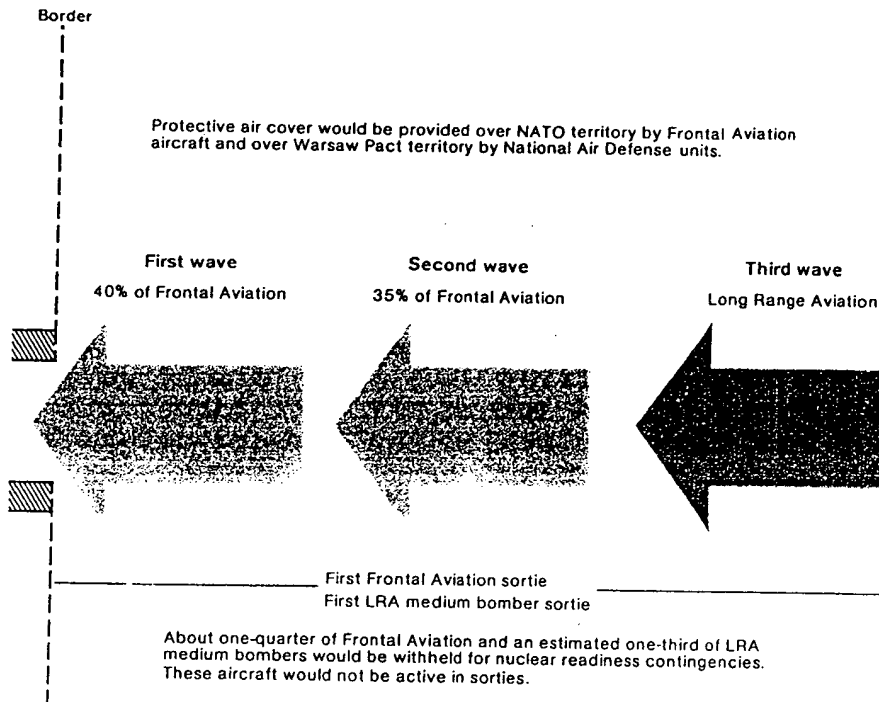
Border

Protective air cover would be provided over NATO territory by Frontal Aviation aircraft and over Warsaw Pact territory by National Air Defense units.

First wave
40% of Frontal Aviation

Second wave
35% of Frontal Aviation

Third wave
Long Range Aviation

First Frontal Aviation sortie
First LRA medium bomber sortie

About one-quarter of Frontal Aviation and an estimated one-third of LRA medium bombers would be withheld for nuclear readiness contingencies. These aircraft would not be active in sorties.